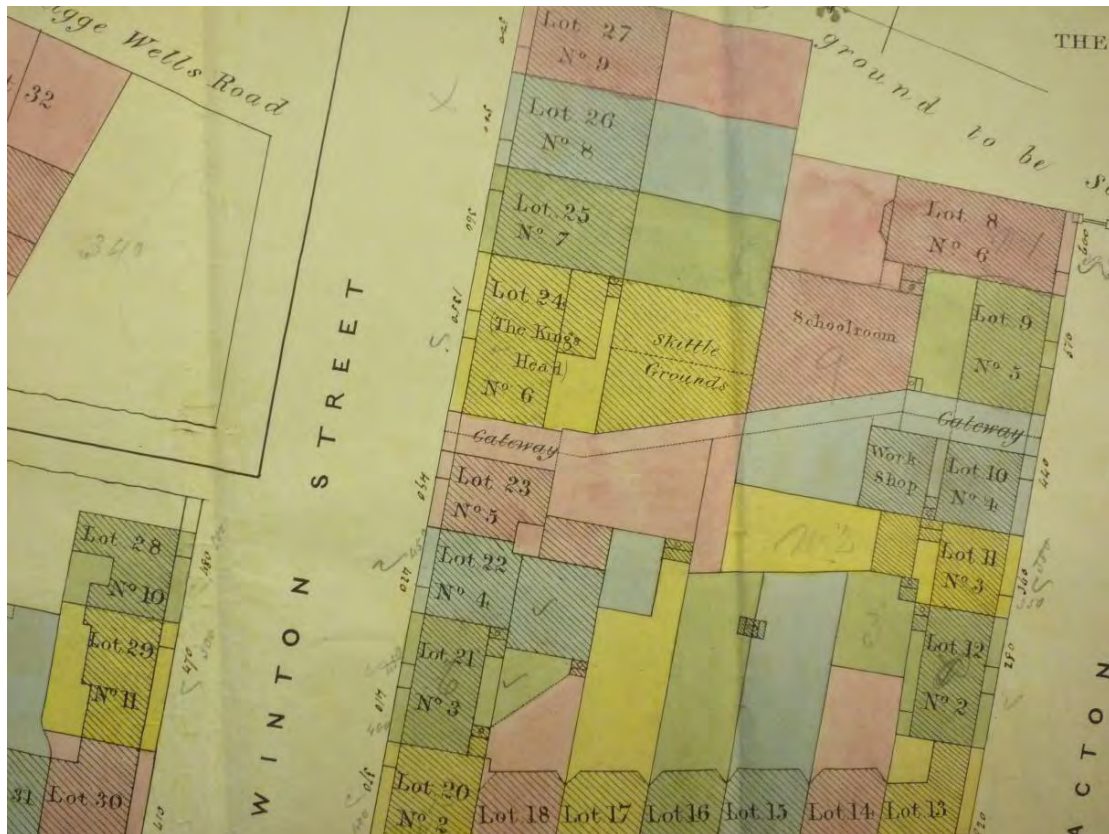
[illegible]gge Wells Road

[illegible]32

340

Lot 27
Nº 9

ground to be s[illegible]

THE

Lot 26
Nº 8

Lot 25
Nº 7

Lot 8
Nº 6

Lot 24
The Kings Head
Nº 6

Skittle Grounds

Schoolroom

Lot 9
Nº 5

STREET

Gateway

Gateway

Lot 23
Nº 5

Work Shop

Lot 10
Nº 4

Lot 28
Nº 10

Lot 22
Nº 4

Nº 2

Lot 11
Nº 3

Lot 29
Nº 11

WINTON

Lot 21
Nº 3

Lot 12
Nº 2

Lot 20
Nº 2

Lot 18

Lot 17

Lot 16

Lot 15

Lot 14

Lot 13

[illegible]31

Lot 30

ACTON